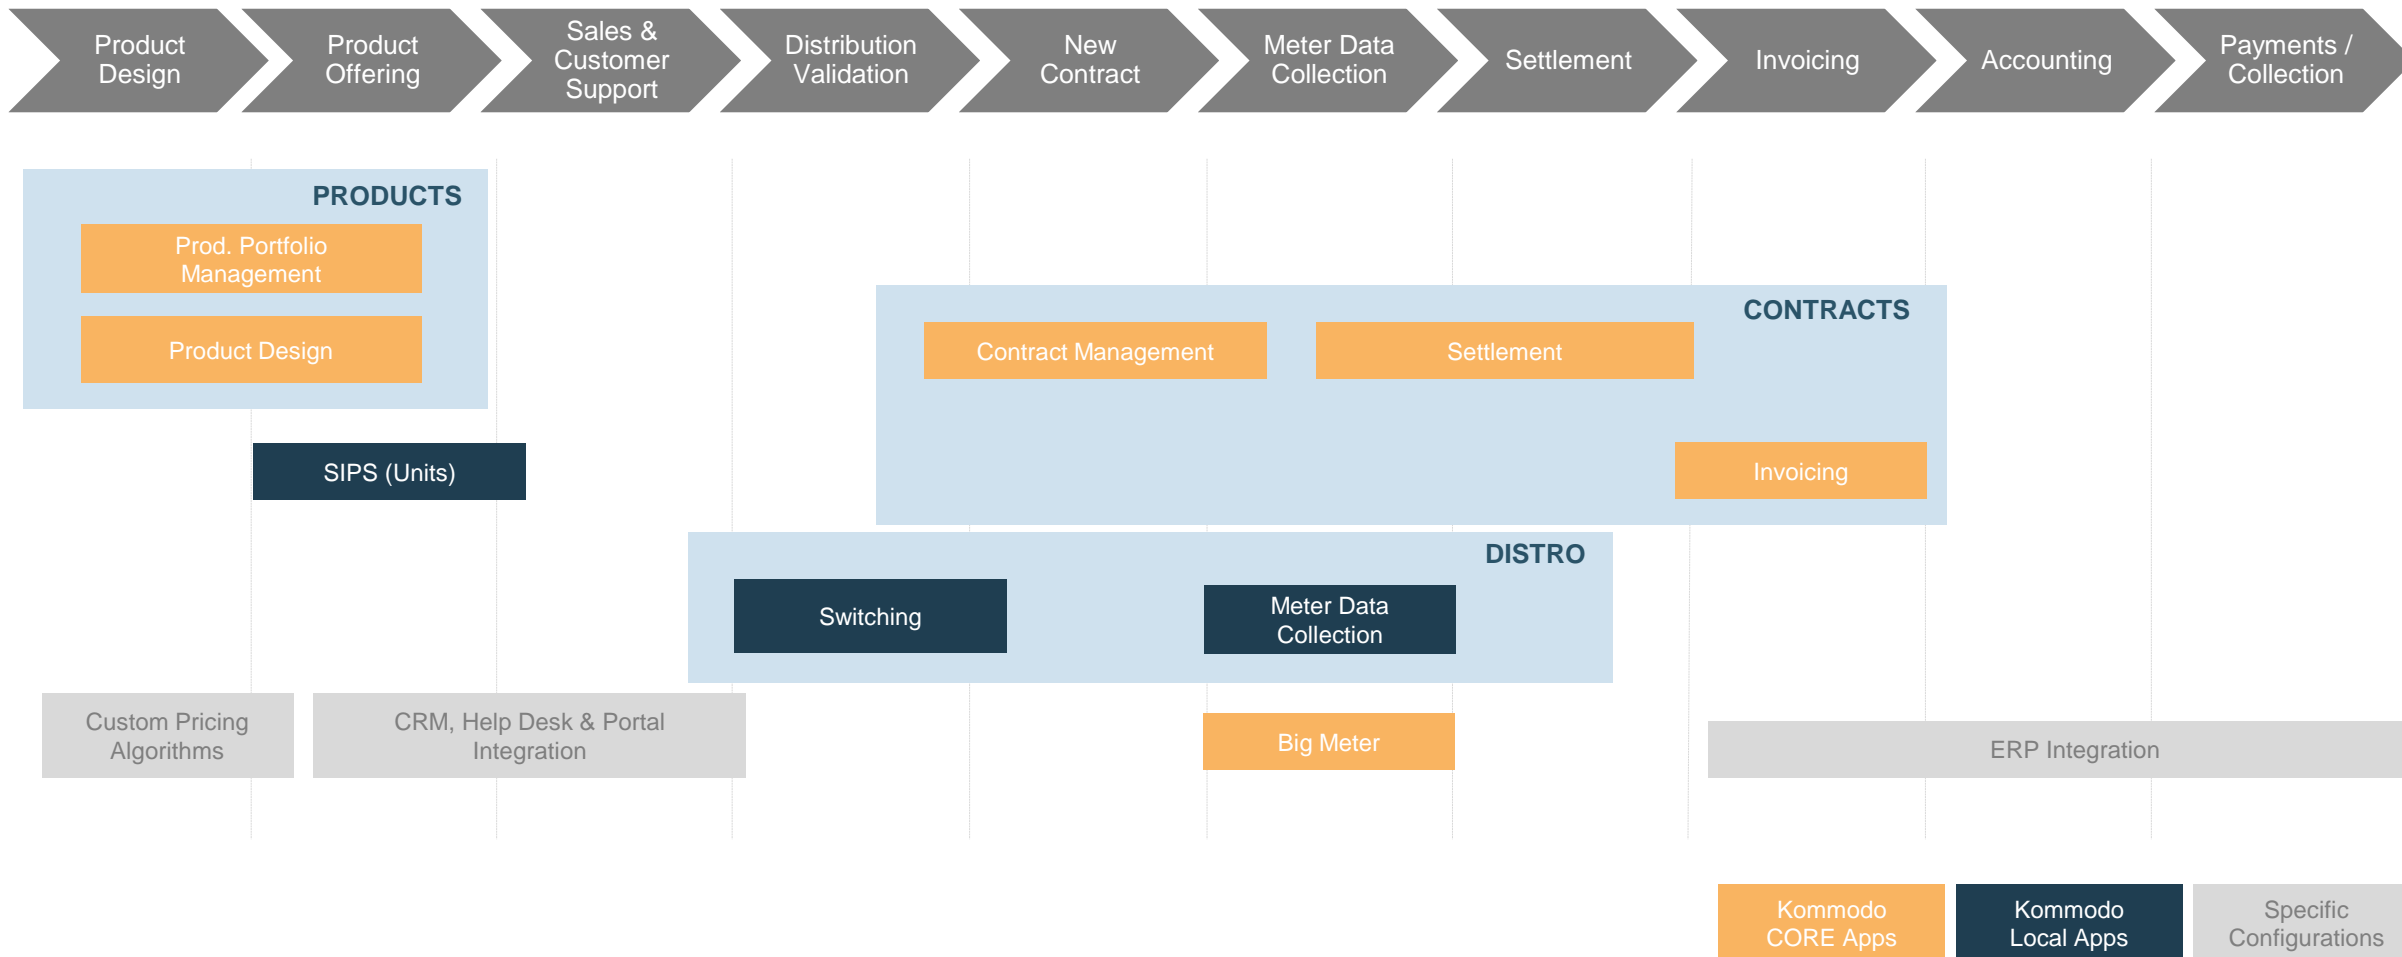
Product Design

Product Offering

Sales & Customer Support

Distribution Validation

New Contract

Meter Data Collection

Settlement

Invoicing

Accounting

Payments / Collection

PRODUCTS

Prod. Portfolio Management

Product Design

CONTRACTS

Contract Management

Settlement

Invoicing

SIPS (Units)

DISTRO

Switching

Meter Data Collection

Custom Pricing Algorithms

CRM, Help Desk & Portal Integration

Big Meter

ERP Integration

Kommodo CORE Apps

Kommodo Local Apps

Specific Configurations